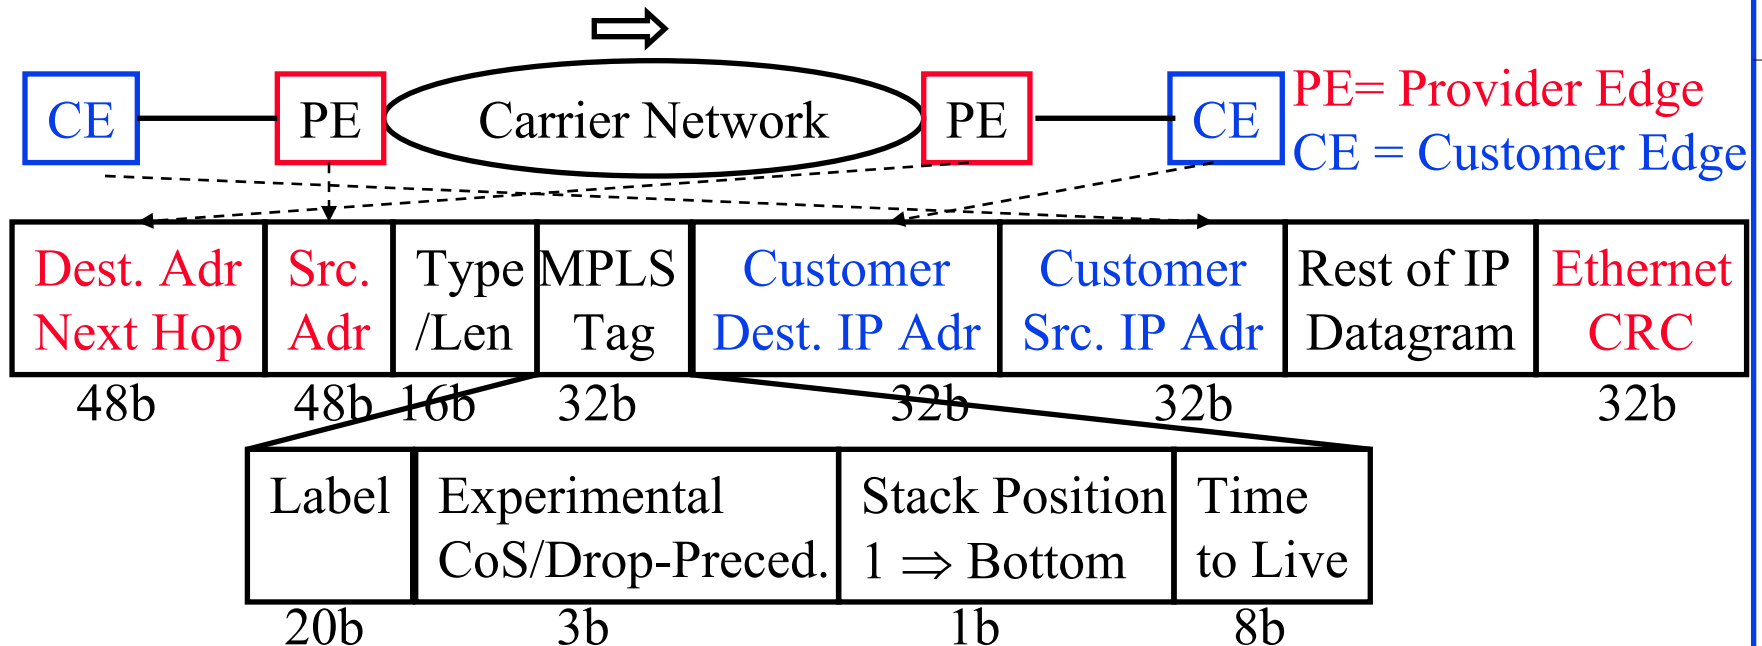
CE PE Carrier Network PE CE

PE= Provider Edge
CE = Customer Edge

| Dest. Adr Next Hop | Src. Adr | Type /Len | MPLS Tag | Customer Dest. IP Adr | Customer Src. IP Adr | Rest of IP Datagram | Ethernet CRC |
|---|---|---|---|---|---|---|---|
| 48b | 48b | 16b | 32b | 32b | 32b | | 32b |

| Label | Experimental CoS/Drop-Preced. | Stack Position $1 \Rightarrow$ Bottom | Time to Live |
|---|---|---|---|
| 20b | 3b | 1b | 8b |